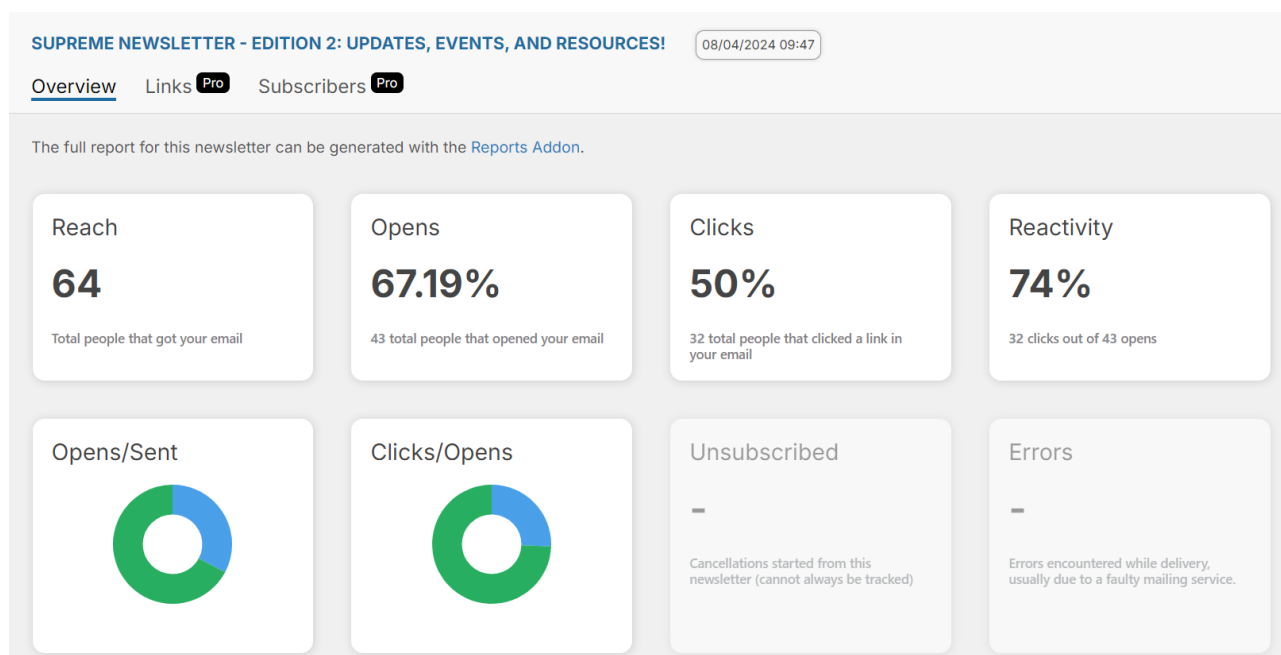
SUPREME NEWSLETTER - EDITION 2: UPDATES, EVENTS, AND RESOURCES!

08/04/2024 09:47

Overview Links Pro Subscribers Pro

The full report for this newsletter can be generated with the Reports Addon.

Reach
64
Total people that got your email

Opens
67.19%
43 total people that opened your email

Clicks
50%
32 total people that clicked a link in your email

Reactivity
74%
32 clicks out of 43 opens

Opens/Sent

Clicks/Opens

Unsubscribed
-
Cancellations started from this newsletter (cannot always be tracked)

Errors
-
Errors encountered while delivery, usually due to a faulty mailing service.